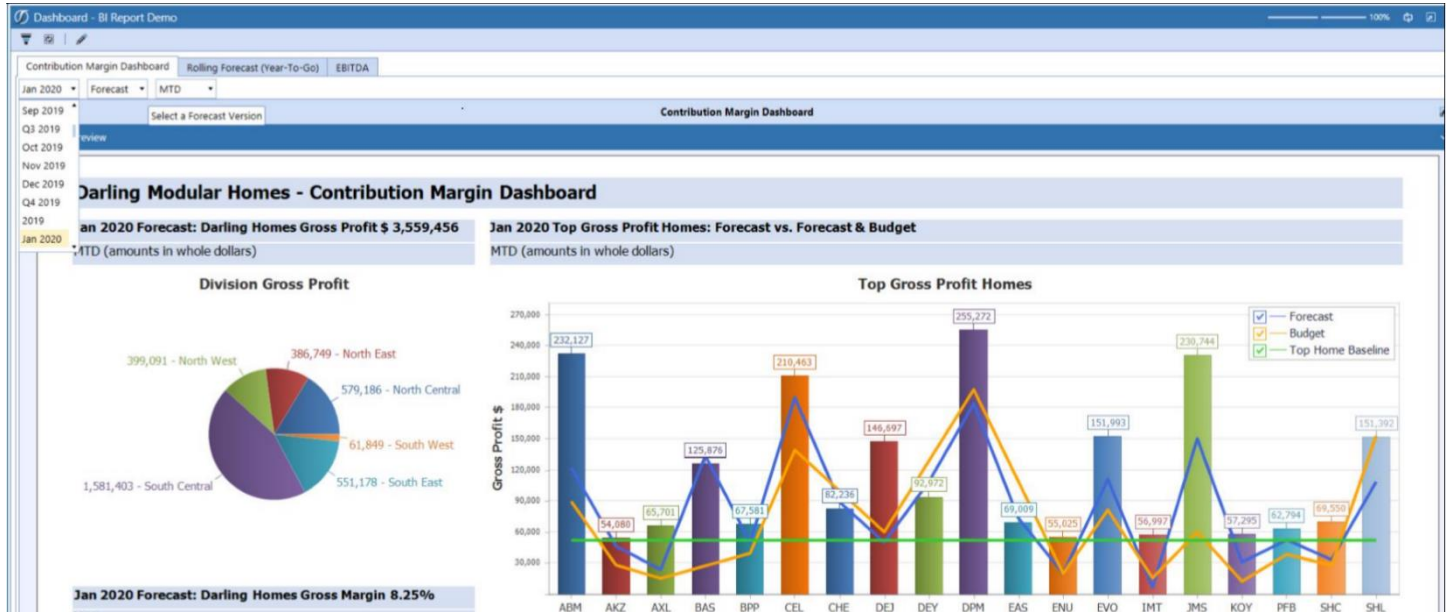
Dashboard - BI Report Demo

100%

Contribution Margin Dashboard | Rolling Forecast (Year-To-Go) | EBITDA

Jan 2020 | Forecast | MTD

Select a Forecast Version

Sep 2019
Q3 2019
Oct 2019
Nov 2019
Dec 2019
Q4 2019
2019
Jan 2020

Contribution Margin Dashboard

eview

Darling Modular Homes - Contribution Margin Dashboard

an 2020 Forecast: Darling Homes Gross Profit $ 3,559,456

MTD (amounts in whole dollars)

Jan 2020 Top Gross Profit Homes: Forecast vs. Forecast & Budget

MTD (amounts in whole dollars)

Division Gross Profit

399,091 - North West
386,749 - North East
579,186 - North Central
61,849 - South West
551,178 - South East
1,581,403 - South Central

Top Gross Profit Homes

Forecast
Budget
Top Home Baseline

Gross Profit $

270,000
240,000
210,000
180,000
150,000
120,000
90,000
60,000
30,000

232,127
54,080
65,701
125,876
67,581
210,463
82,236
146,697
92,972
255,272
69,009
55,025
151,993
56,997
230,744
57,295
62,794
69,550
151,392

ABM AKZ AXL BAS BPP CEL CHE DEJ DEY DPM EAS ENU EVO IMT JMS KOY PFB SHC SHL

Jan 2020 Forecast: Darling Homes Gross Margin 8.25%